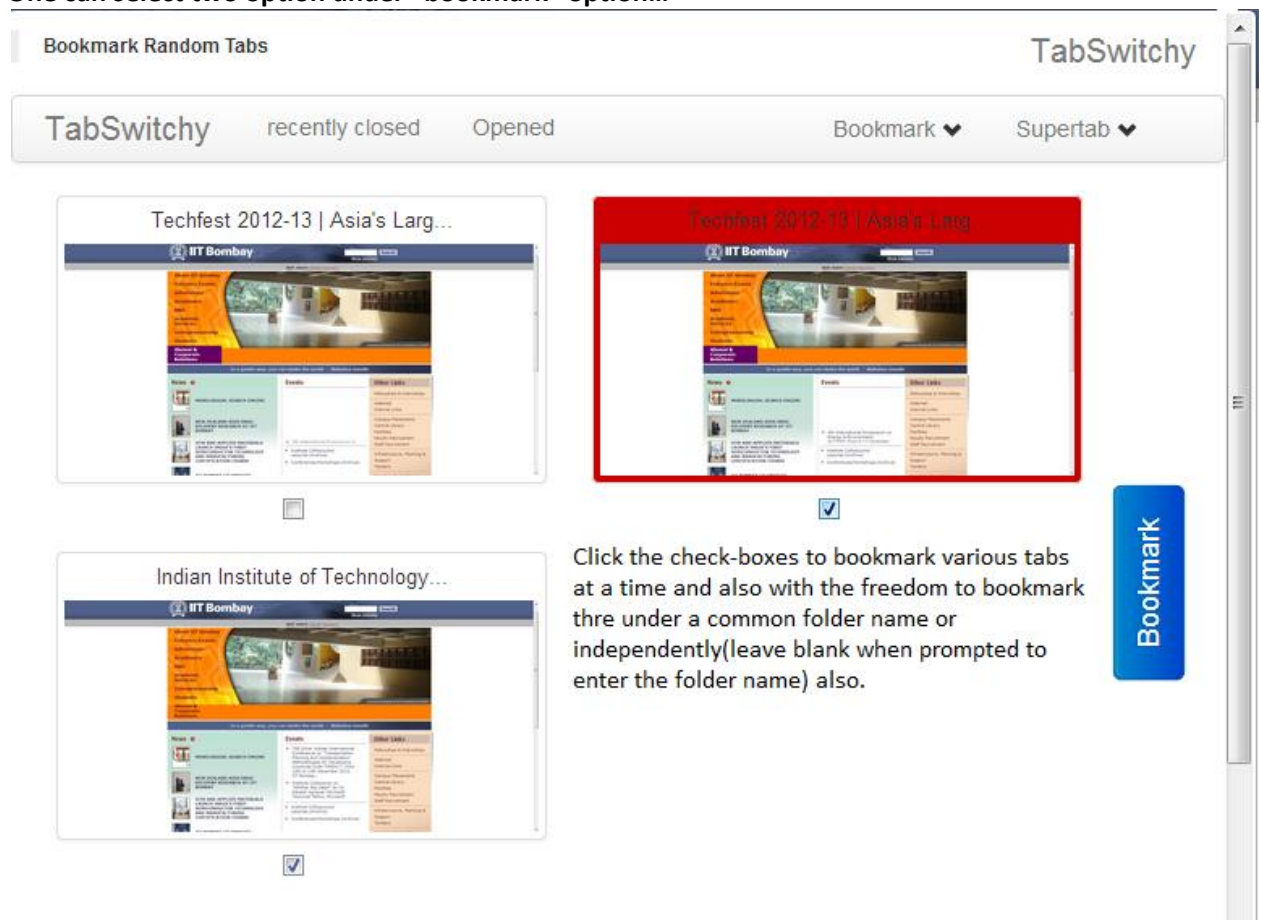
Bookmark Random Tabs

TabSwitchy

TabSwitchy recently closed Opened Bookmark Supertab

Techfest 2012-13 | Asia's Larg...

IIT Bombay

Techfest 2012-13 | Asia's Larg

IIT Bombay

Indian Institute of Technology...

IIT Bombay

Click the check-boxes to bookmark various tabs at a time and also with the freedom to bookmark thre under a common folder name or independently(leave blank when prompted to enter the folder name) also.

Bookmark